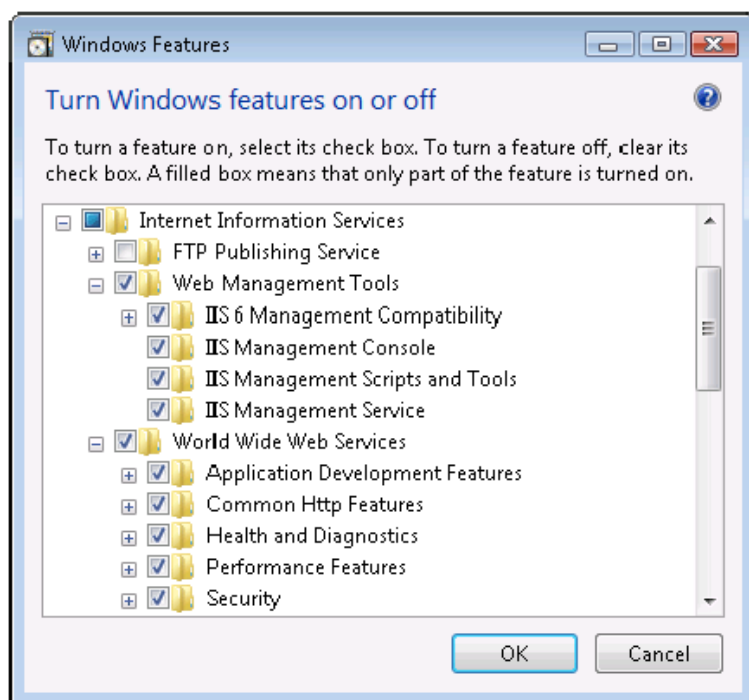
Windows Features

Turn Windows features on or off

To turn a feature on, select its check box. To turn a feature off, clear its check box. A filled box means that only part of the feature is turned on.

Internet Information Services
FTP Publishing Service
Web Management Tools
IIS 6 Management Compatibility
IIS Management Console
IIS Management Scripts and Tools
IIS Management Service
World Wide Web Services
Application Development Features
Common Http Features
Health and Diagnostics
Performance Features
Security

OK
Cancel